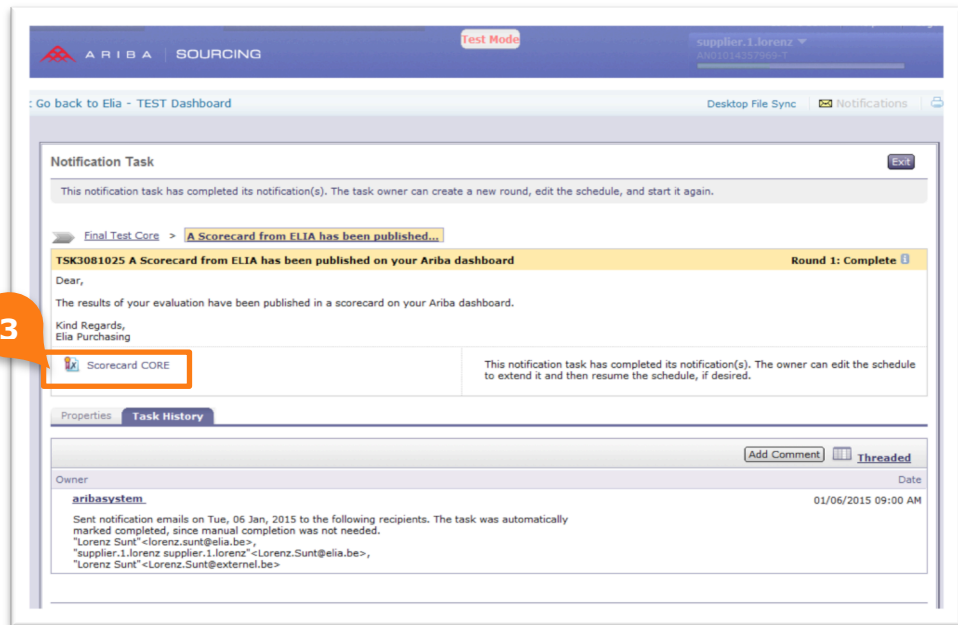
ARIBA | SOURCING

Test Mode

supplier.1.lorenz ▾
AN01014357969-T

: Go back to Elia - TEST Dashboard

Desktop File Sync  Notifications

Notification Task

Exit

This notification task has completed its notification(s). The task owner can create a new round, edit the schedule, and start it again.

Final Test Core > A Scorecard from ELIA has been published...

TSK3081025 A Scorecard from ELIA has been published on your Ariba dashboard

Round 1: Complete

Dear,

The results of your evaluation have been published in a scorecard on your Ariba dashboard.

Kind Regards,
Elia Purchasing

3

Scorecard CORE

This notification task has completed its notification(s). The owner can edit the schedule to extend it and then resume the schedule, if desired.

Properties | Task History

Add Comment | Threaded

Owner | Date

aribasystem

01/06/2015 09:00 AM

Sent notification emails on Tue, 06 Jan, 2015 to the following recipients. The task was automatically marked completed, since manual completion was not needed.
"Lorenz Sunt"<lorenz.sunt@elia.be>,
"supplier.1.lorenz supplier.1.lorenz"<Lorenz.Sunt@elia.be>,
"Lorenz Sunt"<Lorenz.Sunt@externel.be>